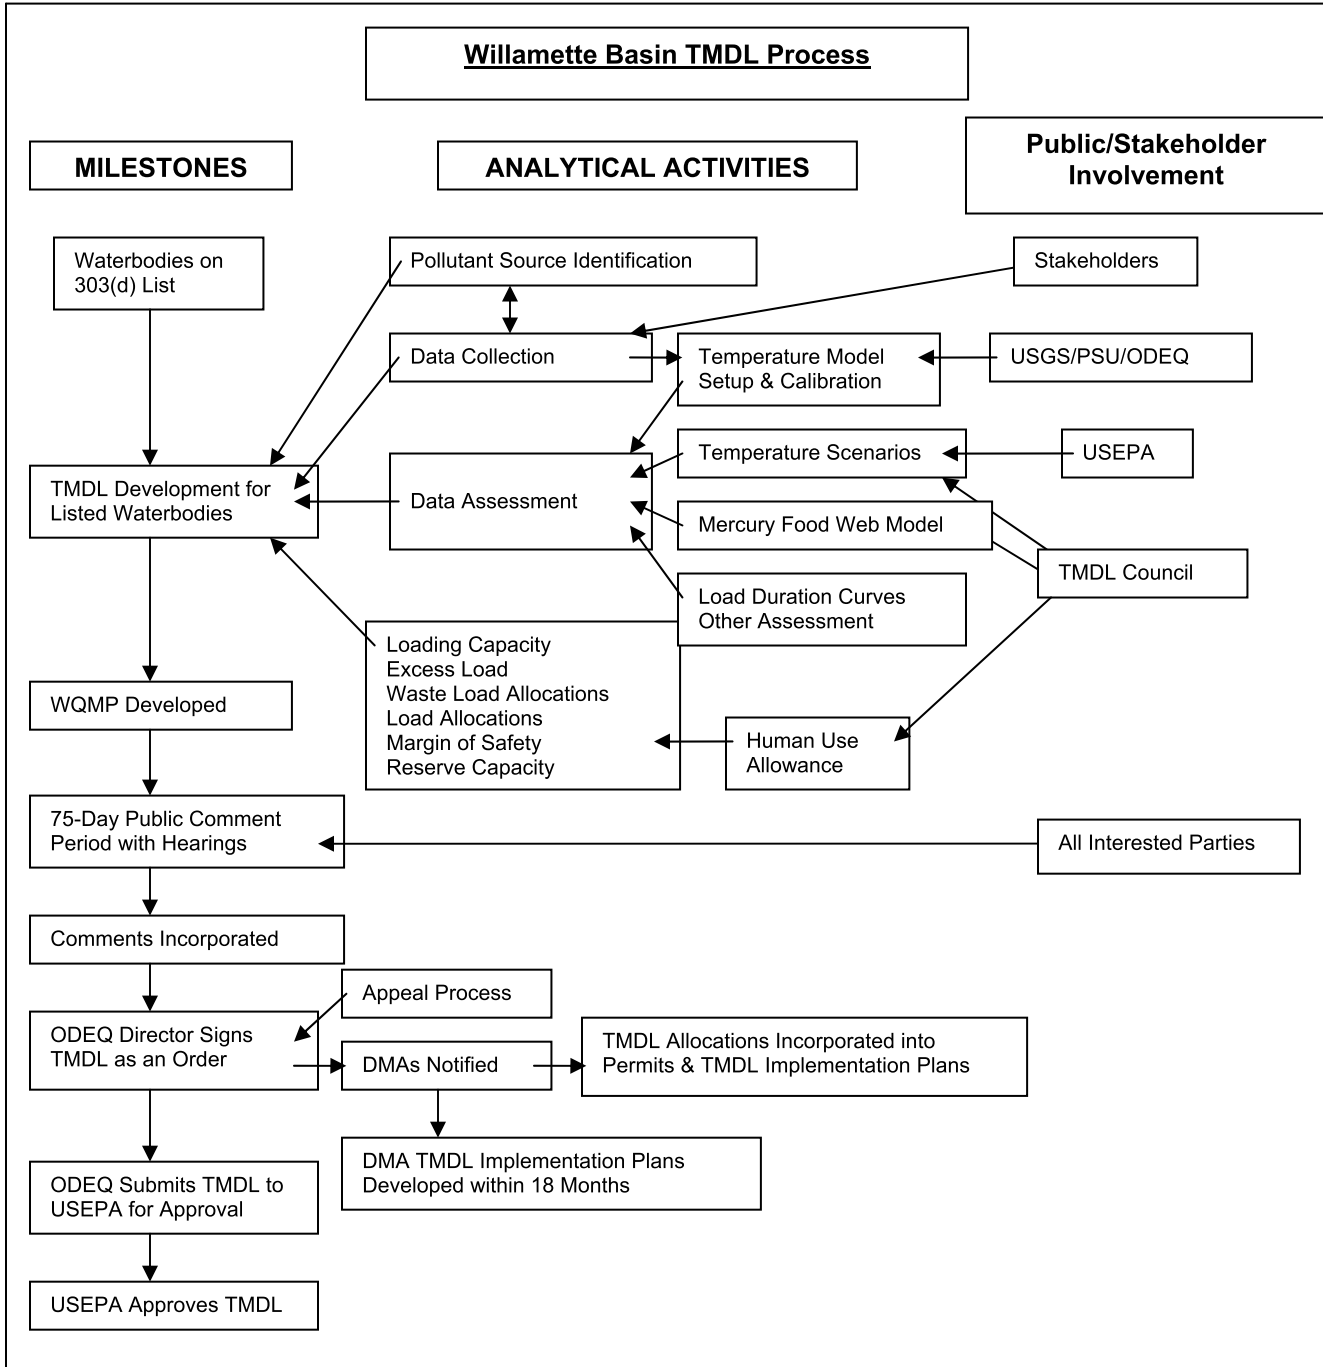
Willamette Basin TMDL Process

MILESTONES

ANALYTICAL ACTIVITIES

Public/Stakeholder Involvement

Waterbodies on 303(d) List

Pollutant Source Identification

Stakeholders

Data Collection

Temperature Model Setup & Calibration

USGS/PSU/ODEQ

Temperature Scenarios

USEPA

TMDL Development for Listed Waterbodies

Data Assessment

Mercury Food Web Model

TMDL Council

Load Duration Curves Other Assessment

Loading Capacity
Excess Load
Waste Load Allocations
Load Allocations
Margin of Safety
Reserve Capacity

WQMP Developed

Human Use Allowance

75-Day Public Comment Period with Hearings

All Interested Parties

Comments Incorporated

Appeal Process

ODEQ Director Signs TMDL as an Order

DMAs Notified

TMDL Allocations Incorporated into Permits & TMDL Implementation Plans

DMA TMDL Implementation Plans Developed within 18 Months

ODEQ Submits TMDL to USEPA for Approval

USEPA Approves TMDL